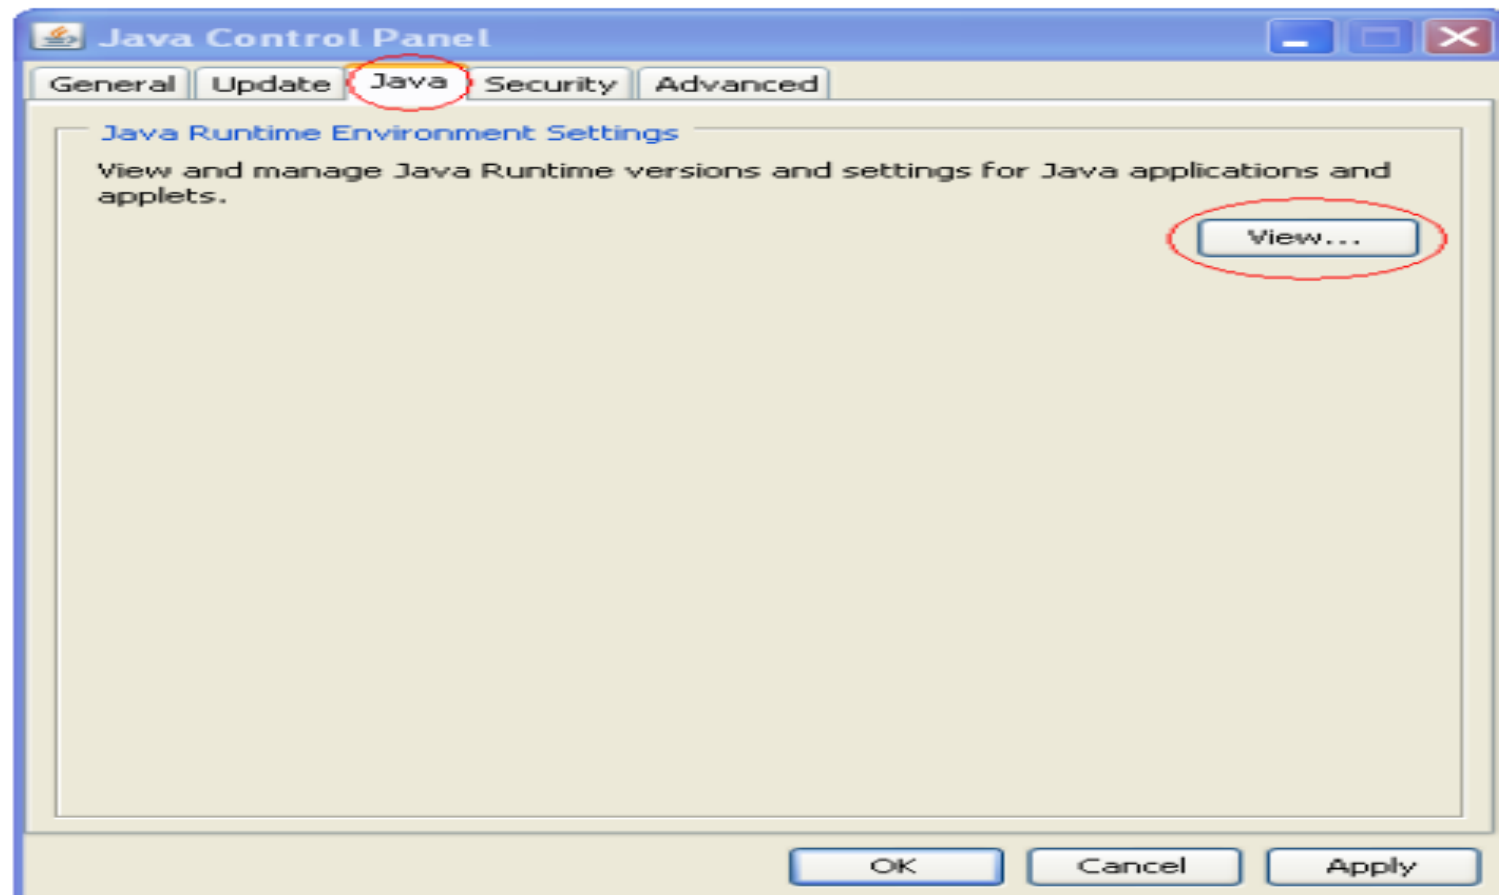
Java Control Panel

General | Update | Java | Security | Advanced

Java Runtime Environment Settings

View and manage Java Runtime versions and settings for Java applications and applets.

View...

OK | Cancel | Apply